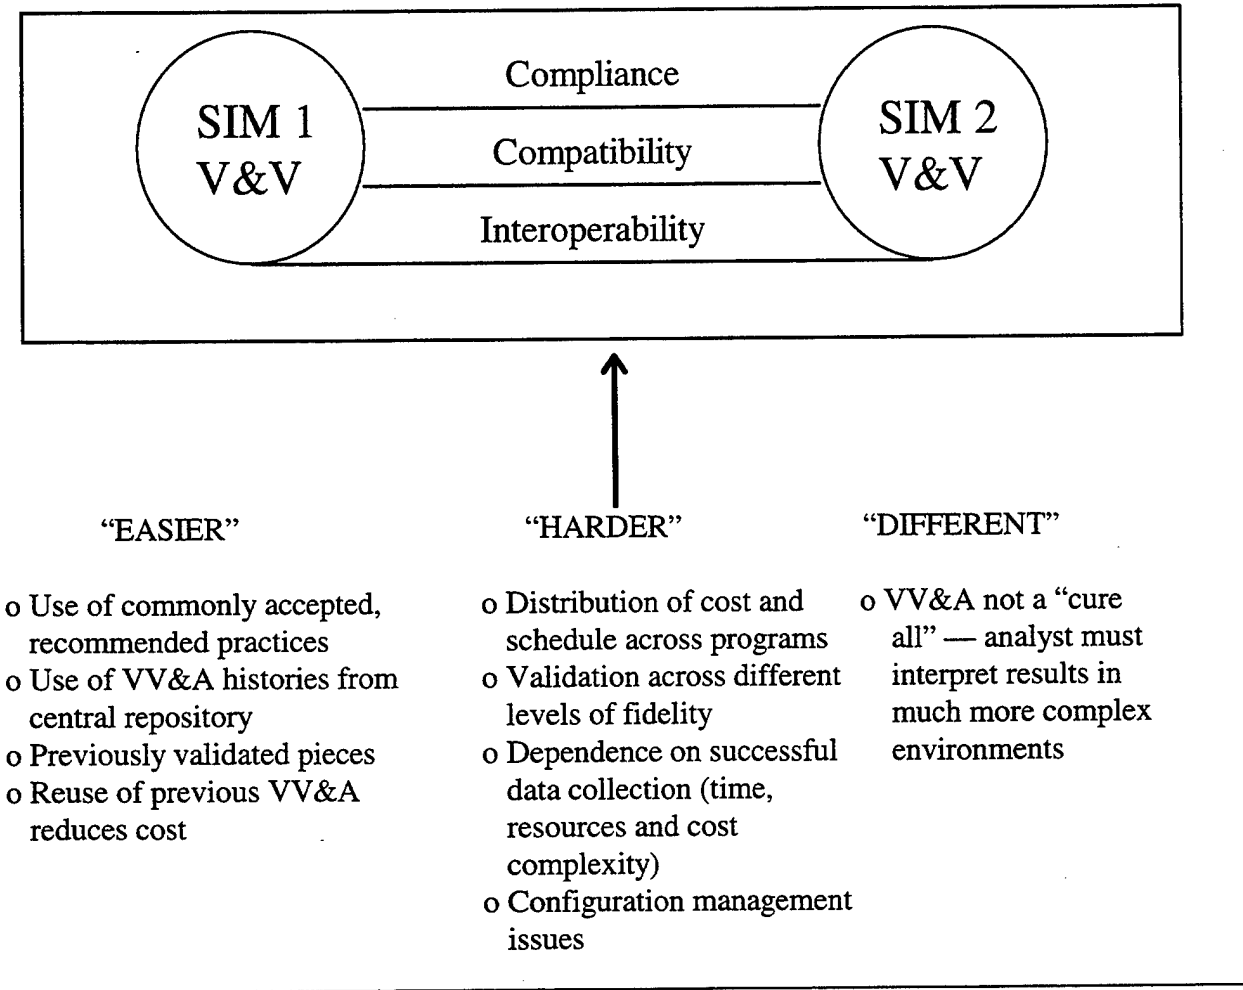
SIM 1
V&V

Compliance

Compatibility

Interoperability

SIM 2
V&V

"EASIER"

o Use of commonly accepted, recommended practices
o Use of VV&A histories from central repository
o Previously validated pieces
o Reuse of previous VV&A reduces cost

"HARDER"

o Distribution of cost and schedule across programs
o Validation across different levels of fidelity
o Dependence on successful data collection (time, resources and cost complexity)
o Configuration management issues

"DIFFERENT"

o VV&A not a "cure all" — analyst must interpret results in much more complex environments